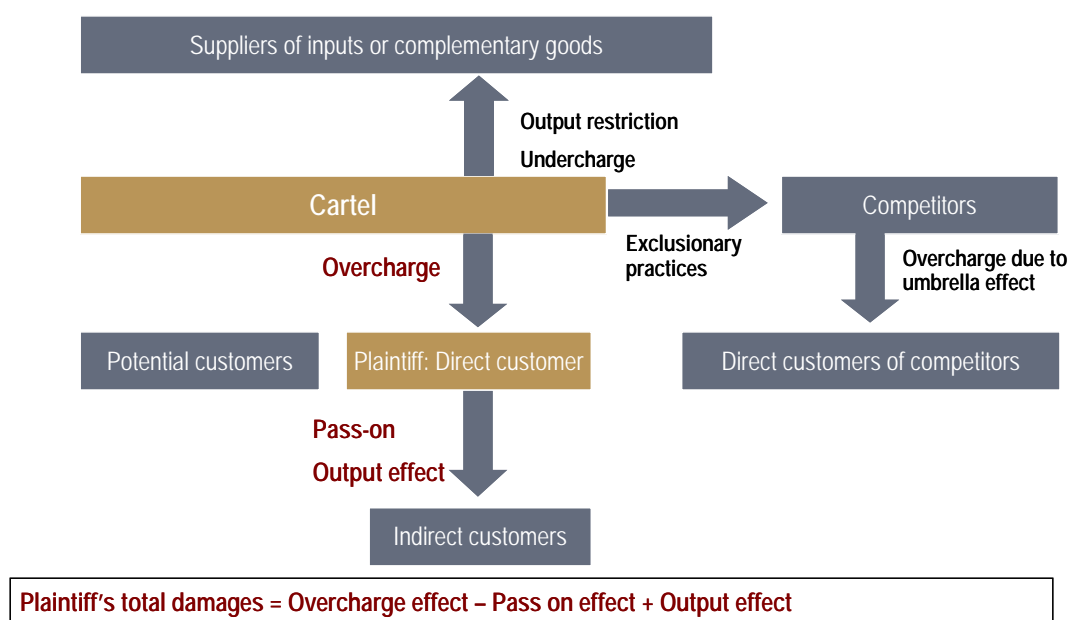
Suppliers of inputs or complementary goods

Output restriction

Undercharge

Cartel

Competitors

Exclusionary practices

Overcharge

Overcharge due to umbrella effect

Potential customers

Plaintiff: Direct customer

Direct customers of competitors

Pass-on

Output effect

Indirect customers

Plaintiff's total damages = Overcharge effect – Pass on effect + Output effect